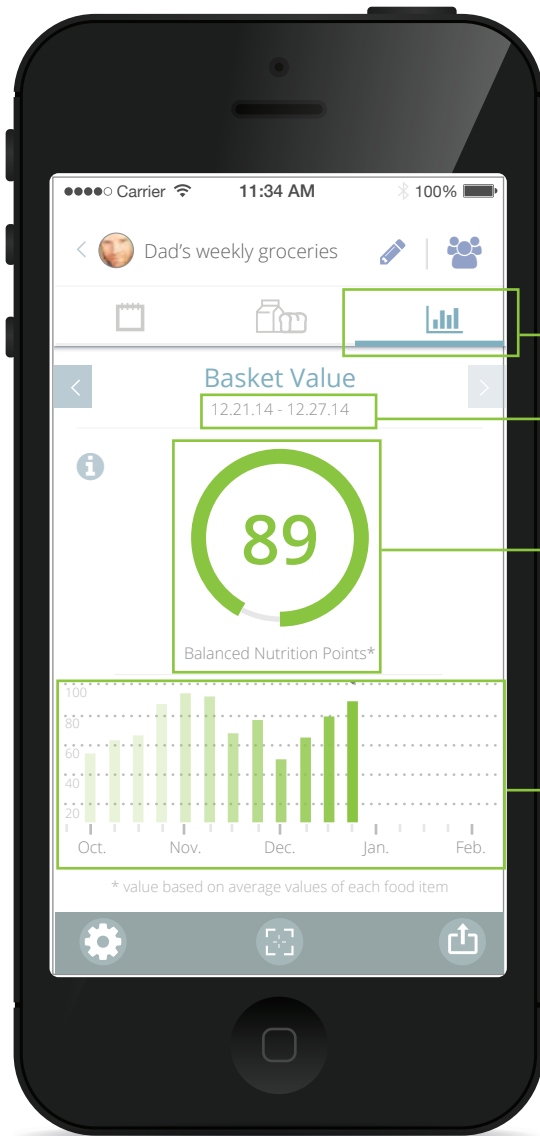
●●●●○ Carrier 11:34 AM 100%

Dad's weekly groceries

Basket Value

12.21.14 - 12.27.14

89

Balanced Nutrition Points*

100
80
60
40
20

Oct. Nov. Dec. Jan. Feb.

* value based on average values of each food item